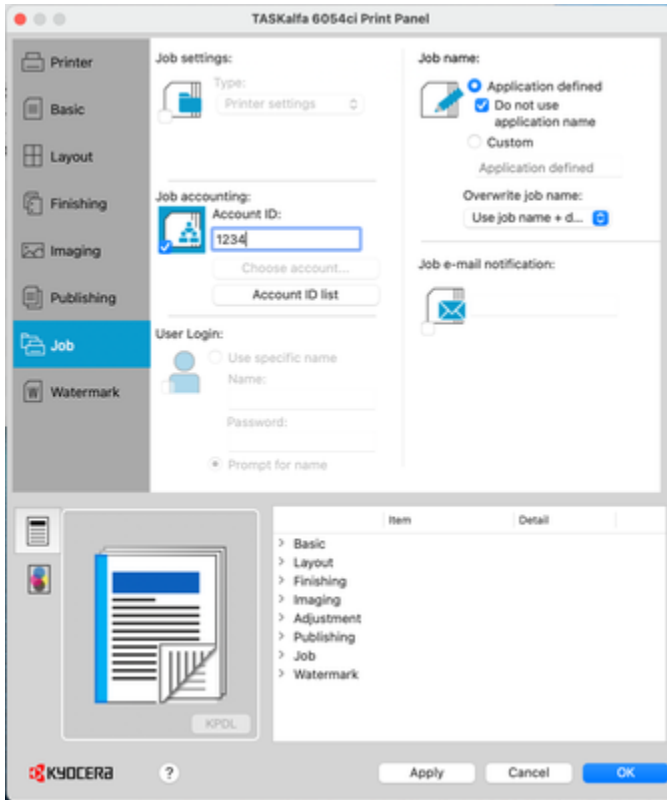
TASKalfa 6054ci Print Panel

Printer
Basic
Layout
Finishing
Imaging
Publishing
Job
Watermark

Job settings:
Type:
Printer settings

Job accounting:
Account ID:
1234
Choose account...
Account ID list

User Login:
Use specific name
Name:
Password:
Prompt for name

Job name:
Application defined
Do not use application name
Custom
Application defined
Overwrite job name:
Use job name + d...

Job e-mail notification:

| Item | Detail |
|---|---|
| Basic | |
| Layout | |
| Finishing | |
| Imaging | |
| Adjustment | |
| Publishing | |
| Job | |
| Watermark | |

KPDL

KYOCERA
?
Apply
Cancel
OK